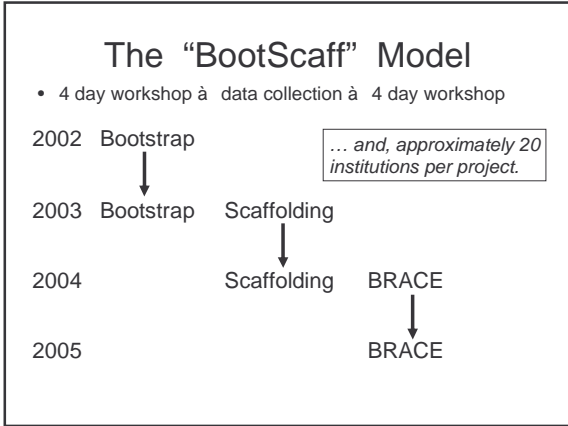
The “BootScaff” Model

• 4 day workshop à data collection à 4 day workshop

… and, approximately 20 institutions per project.

2002 Bootstrap

2003 Bootstrap Scaffolding

2004 Scaffolding BRACE

2005 BRACE